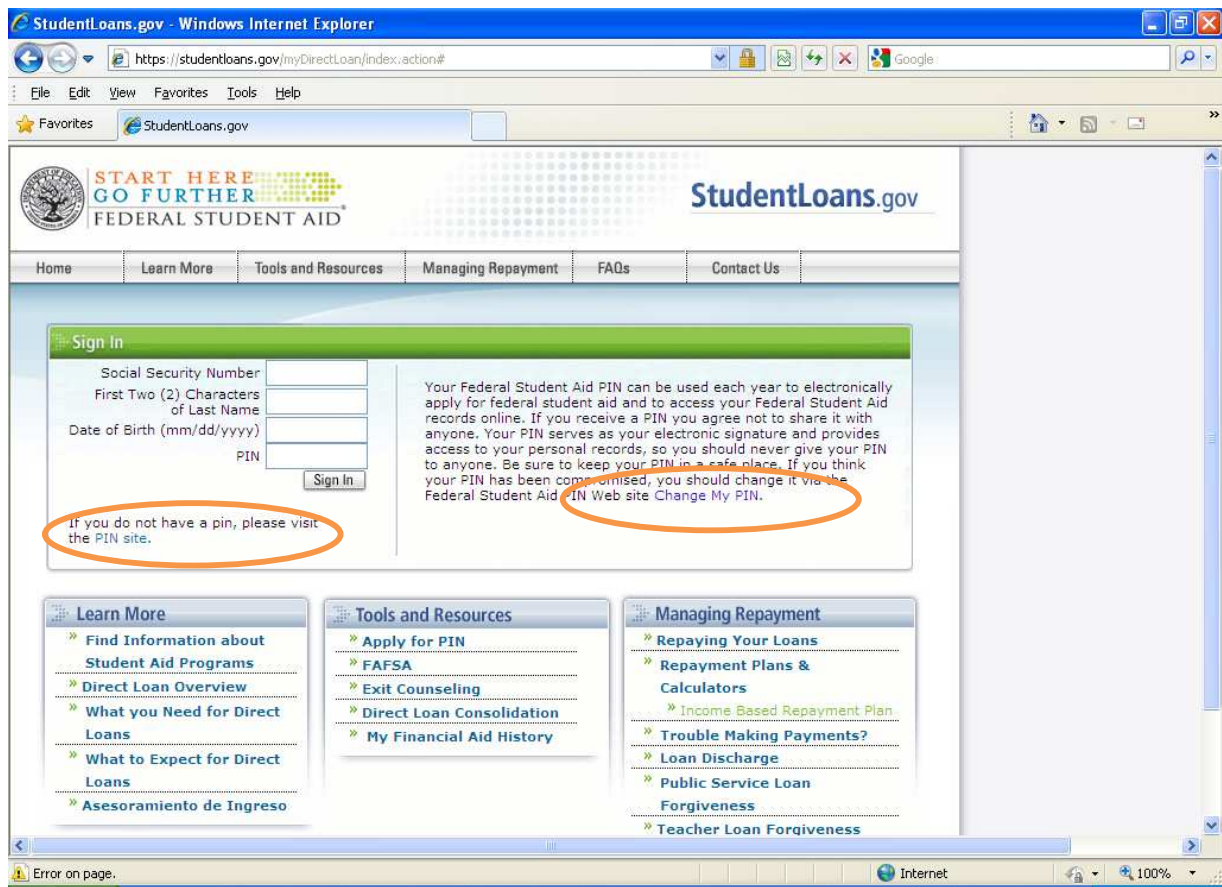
StudentLoans.gov - Windows Internet Explorer

https://studentloans.gov/myDirectLoan/index.action#

Google

File Edit View Favorites Tools Help

Favorites StudentLoans.gov

START HERE
GO FURTHER
FEDERAL STUDENT AID

StudentLoans.gov

Home | Learn More | Tools and Resources | Managing Repayment | FAQs | Contact Us

Sign In

Social Security Number
First Two (2) Characters of Last Name
Date of Birth (mm/dd/yyyy)
PIN
Sign In

If you do not have a pin, please visit the PIN site.

Your Federal Student Aid PIN can be used each year to electronically apply for federal student aid and to access your Federal Student Aid records online. If you receive a PIN you agree not to share it with anyone. Your PIN serves as your electronic signature and provides access to your personal records, so you should never give your PIN to anyone. Be sure to keep your PIN in a safe place. If you think your PIN has been compromised, you should change it via the Federal Student Aid PIN Web site Change My PIN.

Learn More
» Find Information about Student Aid Programs
» Direct Loan Overview
» What you Need for Direct Loans
» What to Expect for Direct Loans
» Asesoramiento de Ingreso

Tools and Resources
» Apply for PIN
» FAFSA
» Exit Counseling
» Direct Loan Consolidation
» My Financial Aid History

Managing Repayment
» Repaying Your Loans
» Repayment Plans & Calculators
» Income Based Repayment Plan
» Trouble Making Payments?
» Loan Discharge
» Public Service Loan Forgiveness
» Teacher Loan Forgiveness

Error on page.
Internet
100%